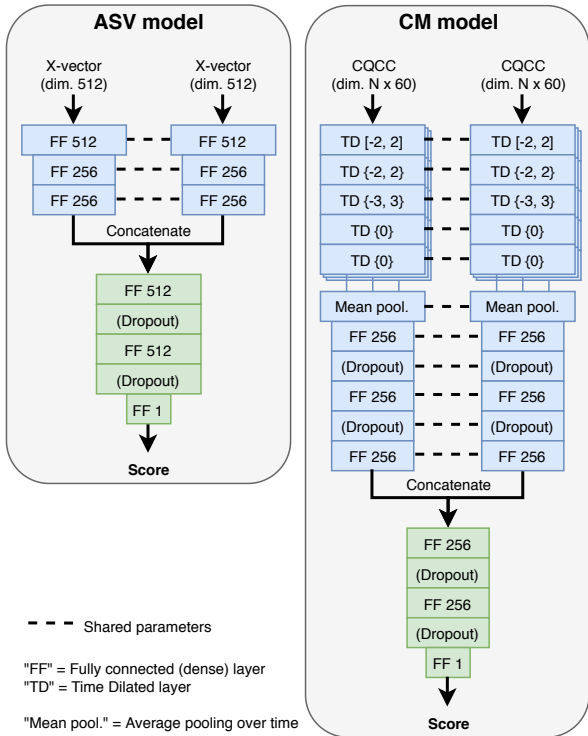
ASV model

X-vector (dim. 512)

X-vector (dim. 512)

FF 512

FF 512

FF 256

FF 256

FF 256

FF 256

Concatenate

FF 512

(Dropout)

FF 512

(Dropout)

FF 1

Score

CM model

CQCC (dim. N x 60)

CQCC (dim. N x 60)

TD [-2, 2]

TD [-2, 2]

TD {-2, 2}

TD {-2, 2}

TD {-3, 3}

TD {-3, 3}

TD {0}

TD {0}

TD {0}

TD {0}

Mean pool.

Mean pool.

FF 256

FF 256

(Dropout)

(Dropout)

FF 256

FF 256

(Dropout)

(Dropout)

FF 256

FF 256

Concatenate

FF 256

(Dropout)

FF 256

(Dropout)

FF 1

Score

Shared parameters

"FF" = Fully connected (dense) layer
"TD" = Time Dilated layer

"Mean pool." = Average pooling over time